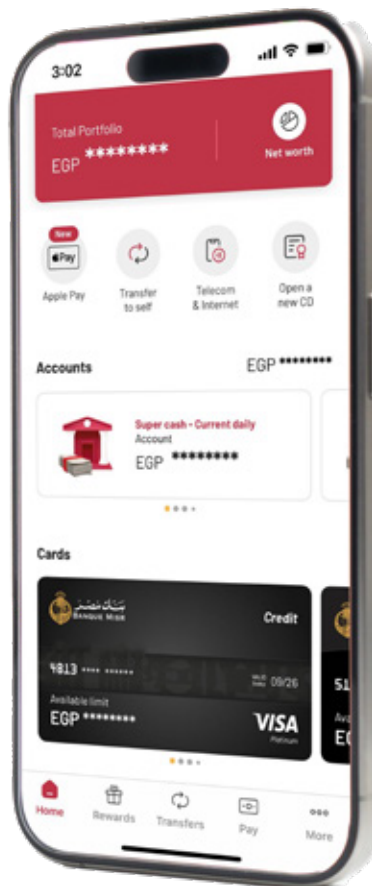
3:02

Total Portfolio
EGP ********

Net worth

New
Pay
Apple Pay

Transfer to self

Telecom & Internet

Open a new CD

Accounts
EGP ********

Super cash - Current daily
Account
EGP ********

Cards

بنك مصر
BANQUE MISR
Credit
4813 **** ******
VALID THRU 09/26
Available limit
EGP ********
VISA
Platinum

Home
Rewards
Transfers
Pay
More